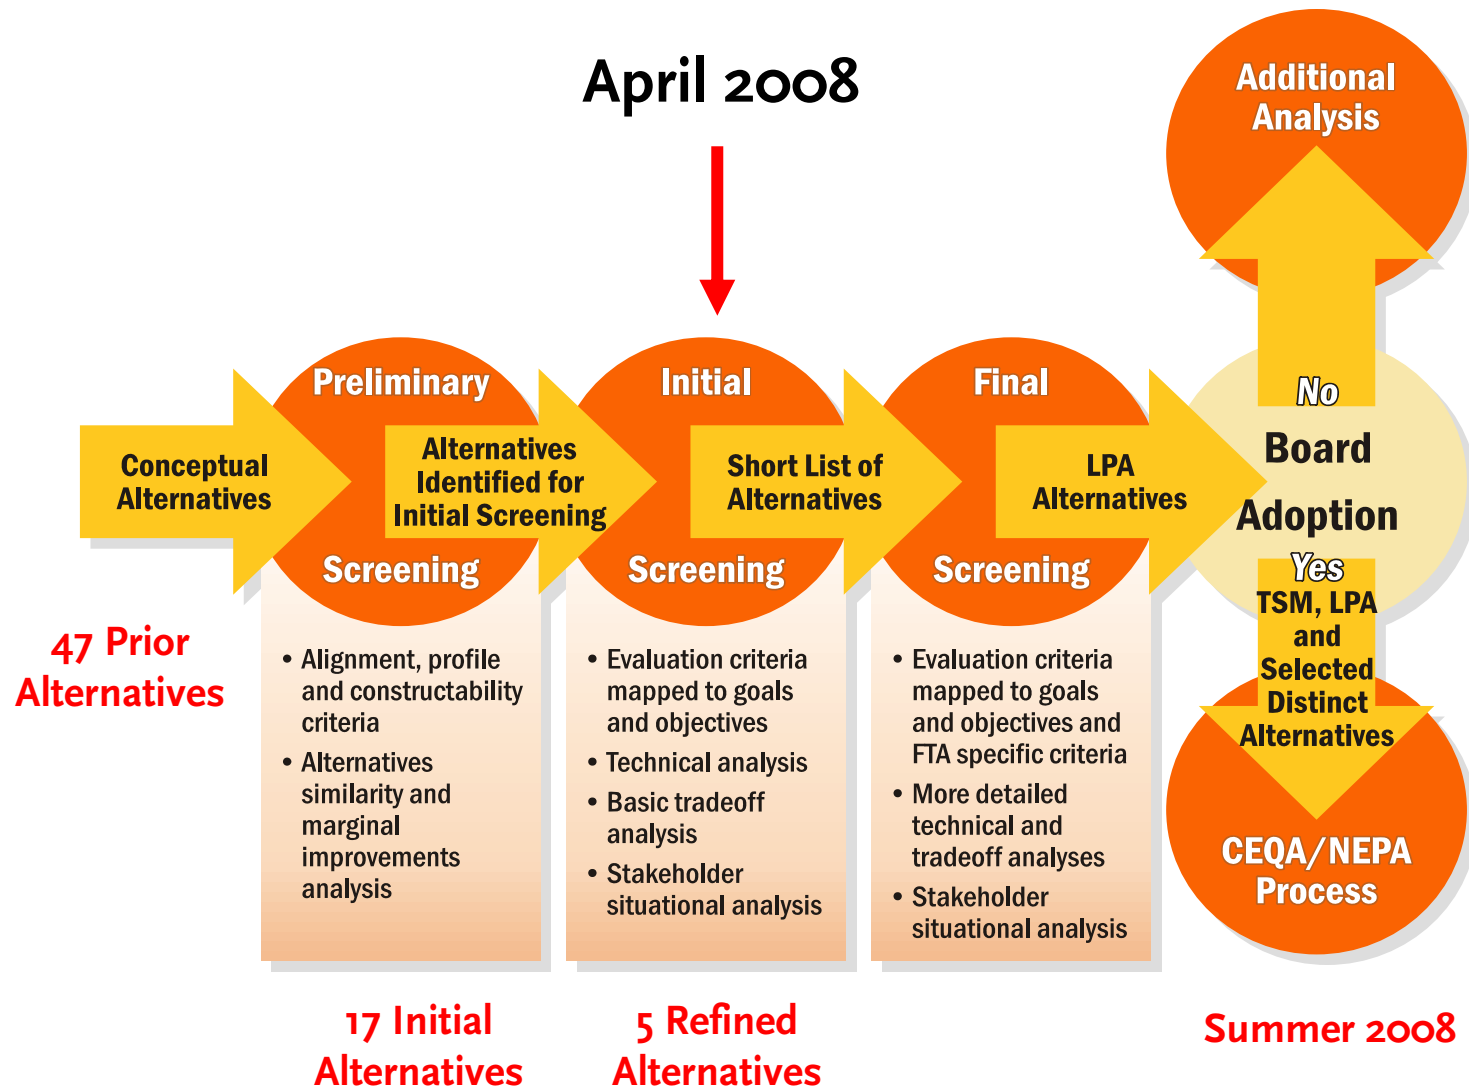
April 2008

Additional Analysis

Conceptual Alternatives

Preliminary
Alternatives Identified for Initial Screening
Screening

Initial
Short List of Alternatives
Screening

Final
LPA Alternatives
Screening

No
Board Adoption
Yes
TSM, LPA and Selected Distinct Alternatives

CEQA/NEPA Process

47 Prior Alternatives

• Alignment, profile and constructability criteria
• Alternatives similarity and marginal improvements analysis

• Evaluation criteria mapped to goals and objectives
• Technical analysis
• Basic tradeoff analysis
• Stakeholder situational analysis

• Evaluation criteria mapped to goals and objectives and FTA specific criteria
• More detailed technical and tradeoff analyses
• Stakeholder situational analysis

17 Initial Alternatives

5 Refined Alternatives

Summer 2008